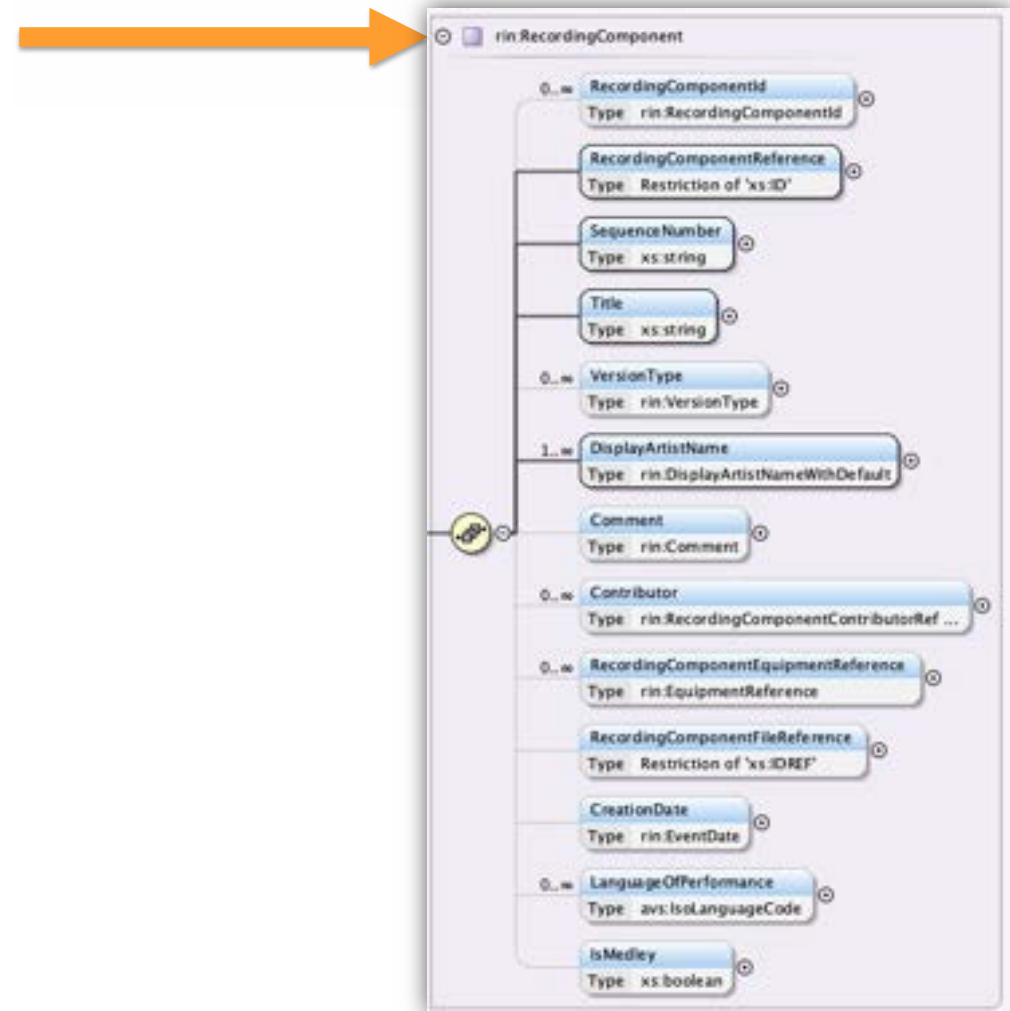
rin:RecordingComponent

0..∞ RecordingComponentId
Type rin:RecordingComponentId

RecordingComponentReference
Type Restriction of 'xs:ID'

SequenceNumber
Type xs:string

Title
Type xs:string

0..∞ VersionType
Type rin:VersionType

1..∞ DisplayArtistName
Type rin:DisplayArtistNameWithDefault

Comment
Type rin:Comment

0..∞ Contributor
Type rin:RecordingComponentContributorRef ...

0..∞ RecordingComponentEquipmentReference
Type rin:EquipmentReference

RecordingComponentFileReference
Type Restriction of 'xs:IDREF'

CreationDate
Type rin:EventDate

0..∞ LanguageOfPerformance
Type avs:IsoLanguageCode

IsMedley
Type xs:boolean